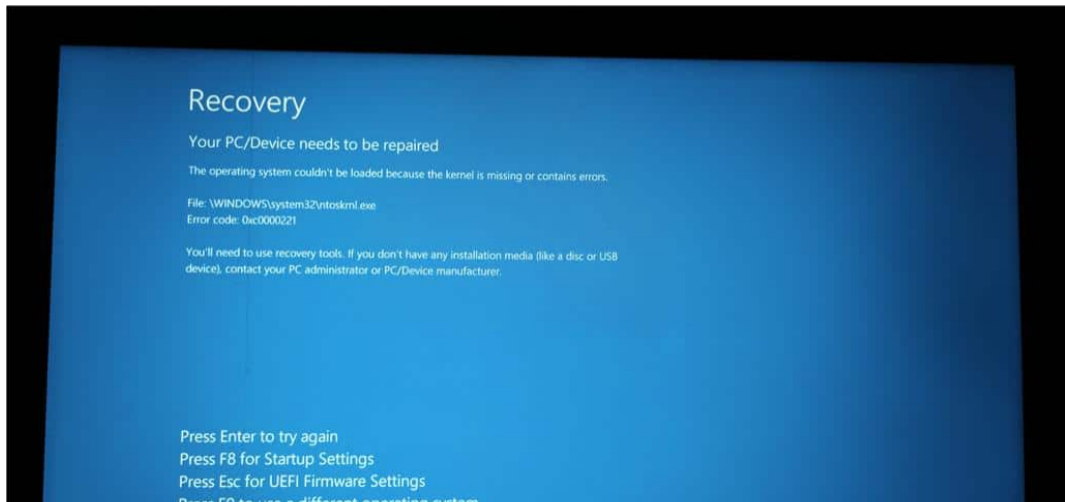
Recovery

Your PC/Device needs to be repaired

The operating system couldn't be loaded because the kernel is missing or contains errors.

File: \WINDOWS\system32\ntoskrnl.exe
Error code: 0xc0000221

You'll need to use recovery tools. If you don't have any installation media (like a disc or USB device), contact your PC administrator or PC/Device manufacturer.

Press Enter to try again
Press F8 for Startup Settings
Press Esc for UEFI Firmware Settings
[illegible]